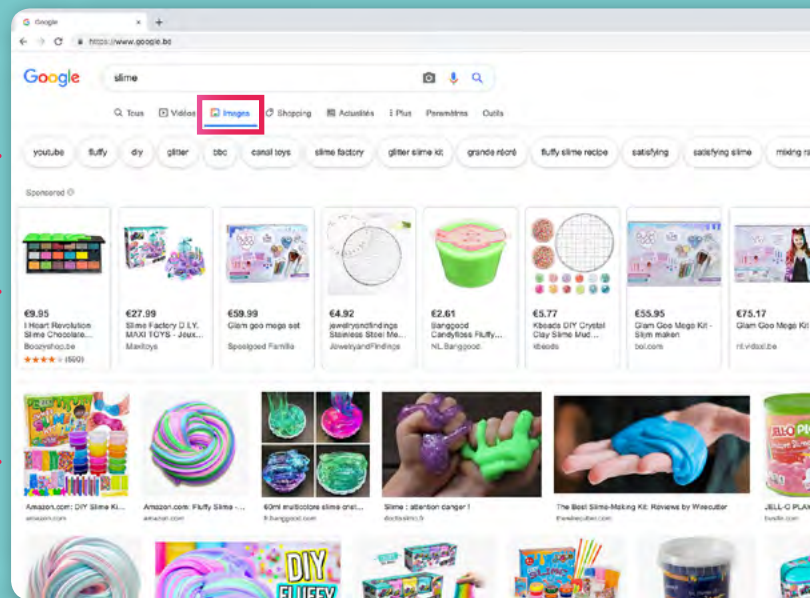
Google

https://www.google.be

Google

slime

Tous Vidéos Images Shopping Actualités Plus Paramètres Outils

youtube fluffy diy glitter bbc canal toys slime factory glitter slime kit grande récré fluffy slime recipe satisfying satisfying slime mixing

Sponsored

€9.95
I Heart Revolution Slime Chocolate...
Boozyshop.be
★★★★ (690)

€27.99
Slime Factory D.I.Y. MAXI TOYS - Jeux...
Maxitoys

€59.99
Glam goo mega set
Speelgoed Familie

€4.92
jewelryandfindings Stainless Steel Me...
JewelryandFindings

€2.61
Banggood Candyfloss Fluffy...
NL.Banggood

€5.77
Kboads DIY Crystal Clay Slime Mud...
kboads

€55.95
Glam Goo Mega Kit - Slim maken
bol.com

€75.17
Glam Goo Mega Kit
nl.vidaxl.be

Amazon.com: DIY Slime Ki...
amazon.com

Amazon.com: Fluffy Slime -...
amazon.com

60ml multicolore slime cristal...
fr.banggood.com

Slime : attention danger !
doctissimo.fr

The Best Slime-Making Kit: Reviews by Wirecutter
thewirecutter.com

JELL-O PLA
bustle.com

DIY
FLUFFY